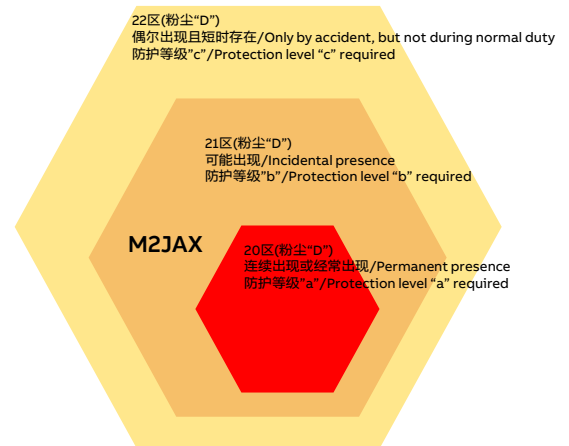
22区(粉尘“D”)
偶尔出现且短时存在/Only by accident, but not during normal duty
防护等级“c”/Protection level “c” required

21区(粉尘“D”)
可能出现/Incidental presence
防护等级“b”/Protection level “b” required

M2JAX

20区(粉尘“D”)
连续出现或经常出现/Permanent presence
防护等级“a”/Protection level “a” required